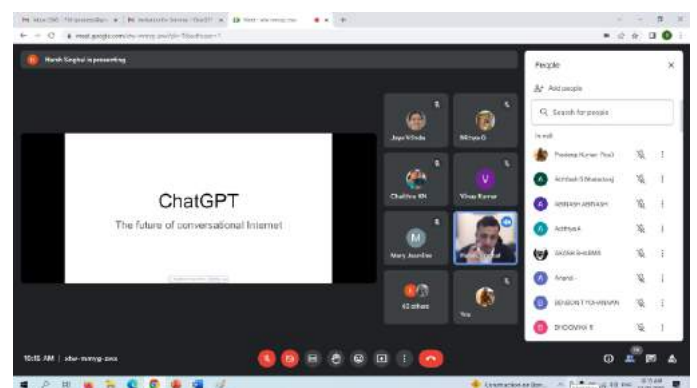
Harsh Singhal is presenting

ChatGPT

The future of conversational Internet

Jaya
Mitesh
Chaitra KN
Vinay Kumar
V
M
Mary Joseline
43 others
You

People

Add people

Search for people

In call

Pradeep Kumar
Abhilash
ARSHAD ARSHAD
Aathira
SADIA SHARMA
Anand
BENSON
DEVIKA

10:15 AM | xbw-mmvp-zwa